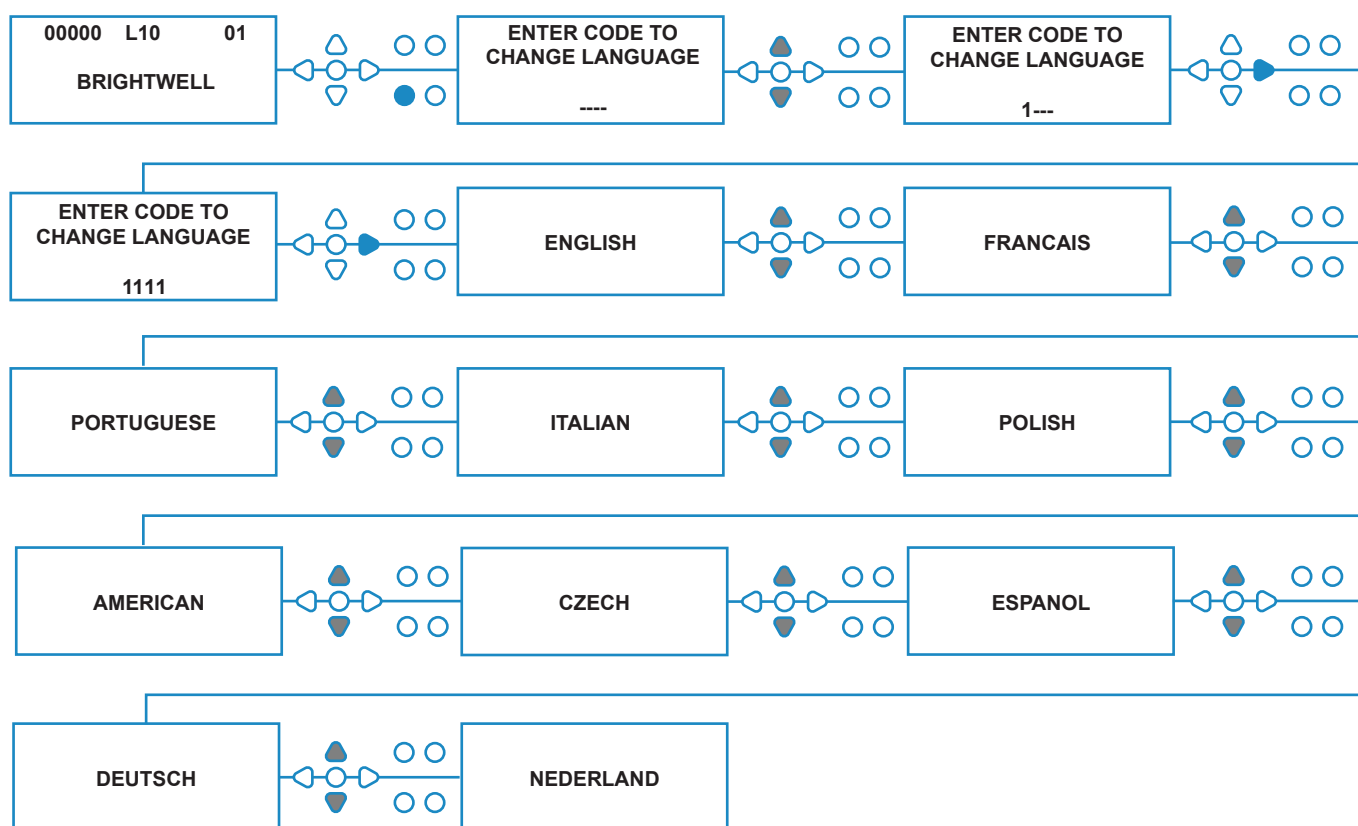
00000 L10 01

BRIGHTWELL

ENTER CODE TO CHANGE LANGUAGE

----

ENTER CODE TO CHANGE LANGUAGE

1---

ENTER CODE TO CHANGE LANGUAGE

1111

ENGLISH

FRANCAIS

PORTUGUESE

ITALIAN

POLISH

AMERICAN

CZECH

ESPANOL

DEUTSCH

NEDERLAND